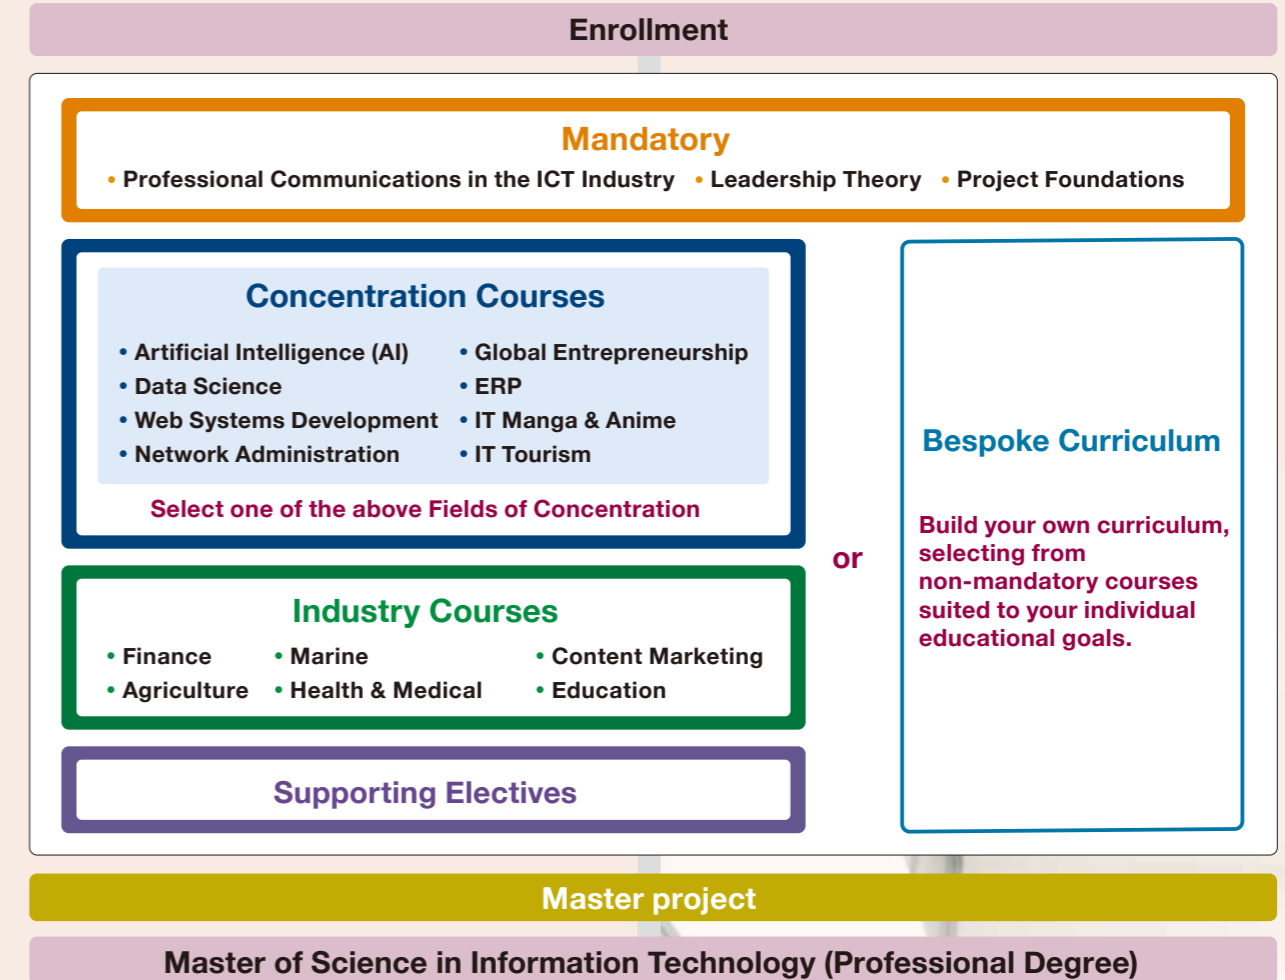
Enrollment

Mandatory
• Professional Communications in the ICT Industry • Leadership Theory • Project Foundations

Concentration Courses
• Artificial Intelligence (AI)
• Data Science
• Web Systems Development
• Network Administration
• Global Entrepreneurship
• ERP
• IT Manga & Anime
• IT Tourism

Select one of the above Fields of Concentration

Industry Courses
• Finance
• Agriculture
• Marine
• Health & Medical
• Content Marketing
• Education

Supporting Electives

or

Bespoke Curriculum

Build your own curriculum, selecting from non-mandatory courses suited to your individual educational goals.

Master project

Master of Science in Information Technology (Professional Degree)